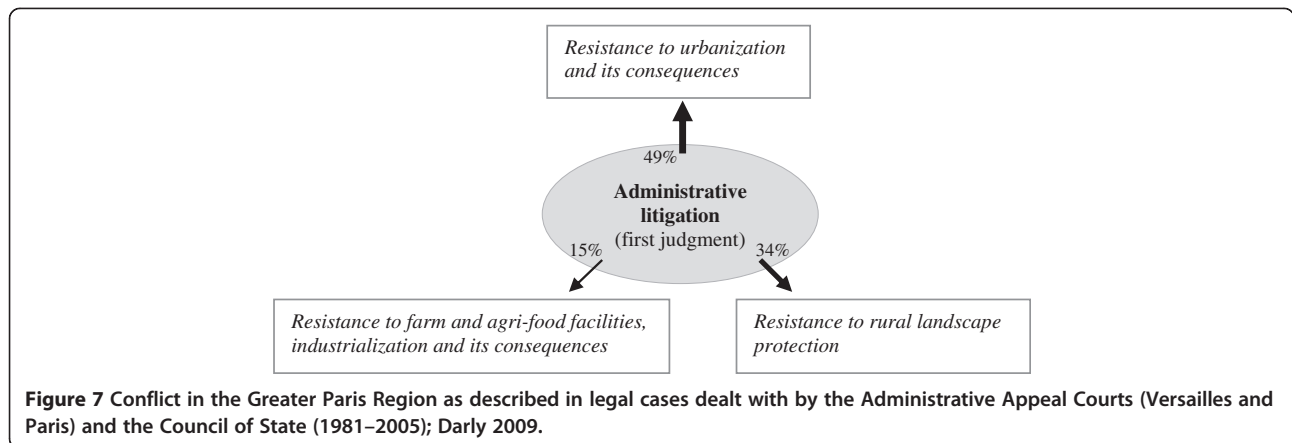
Resistance to urbanization and its consequences

49%

Administrative litigation
(first judgment)

15%

34%

Resistance to farm and agri-food facilities, industrialization and its consequences

Resistance to rural landscape protection

Figure 7 Conflict in the Greater Paris Region as described in legal cases dealt with by the Administrative Appeal Courts (Versailles and Paris) and the Council of State (1981–2005); Darly 2009.